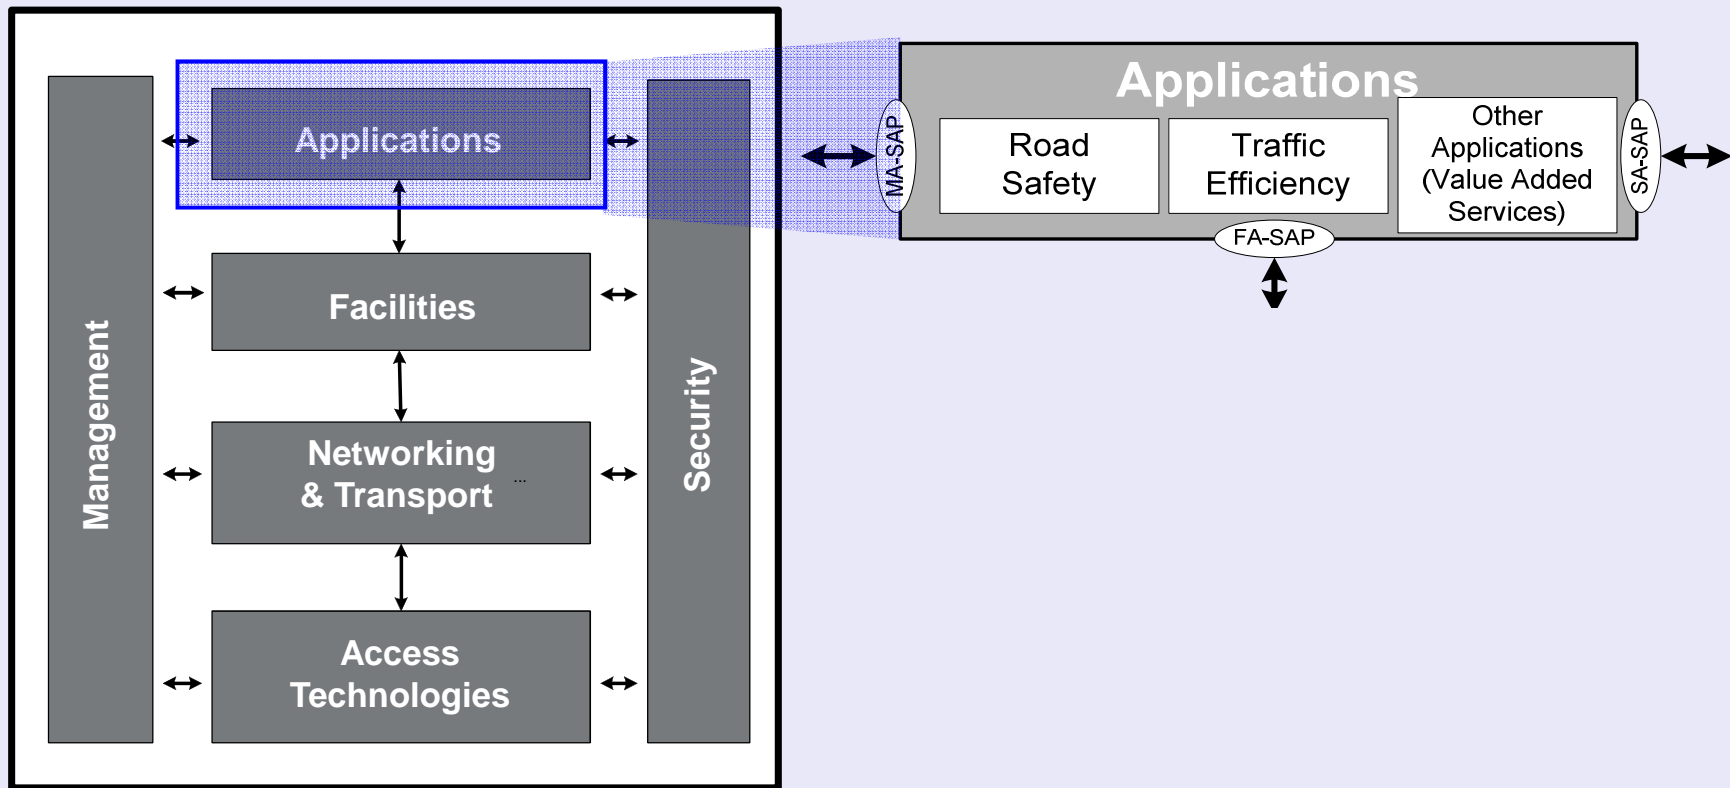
Management

Applications

Facilities

Networking & Transport

Access Technologies

Security

Applications

MA-SAP

Road Safety

Traffic Efficiency

Other Applications (Value Added Services)

SA-SAP

FA-SAP